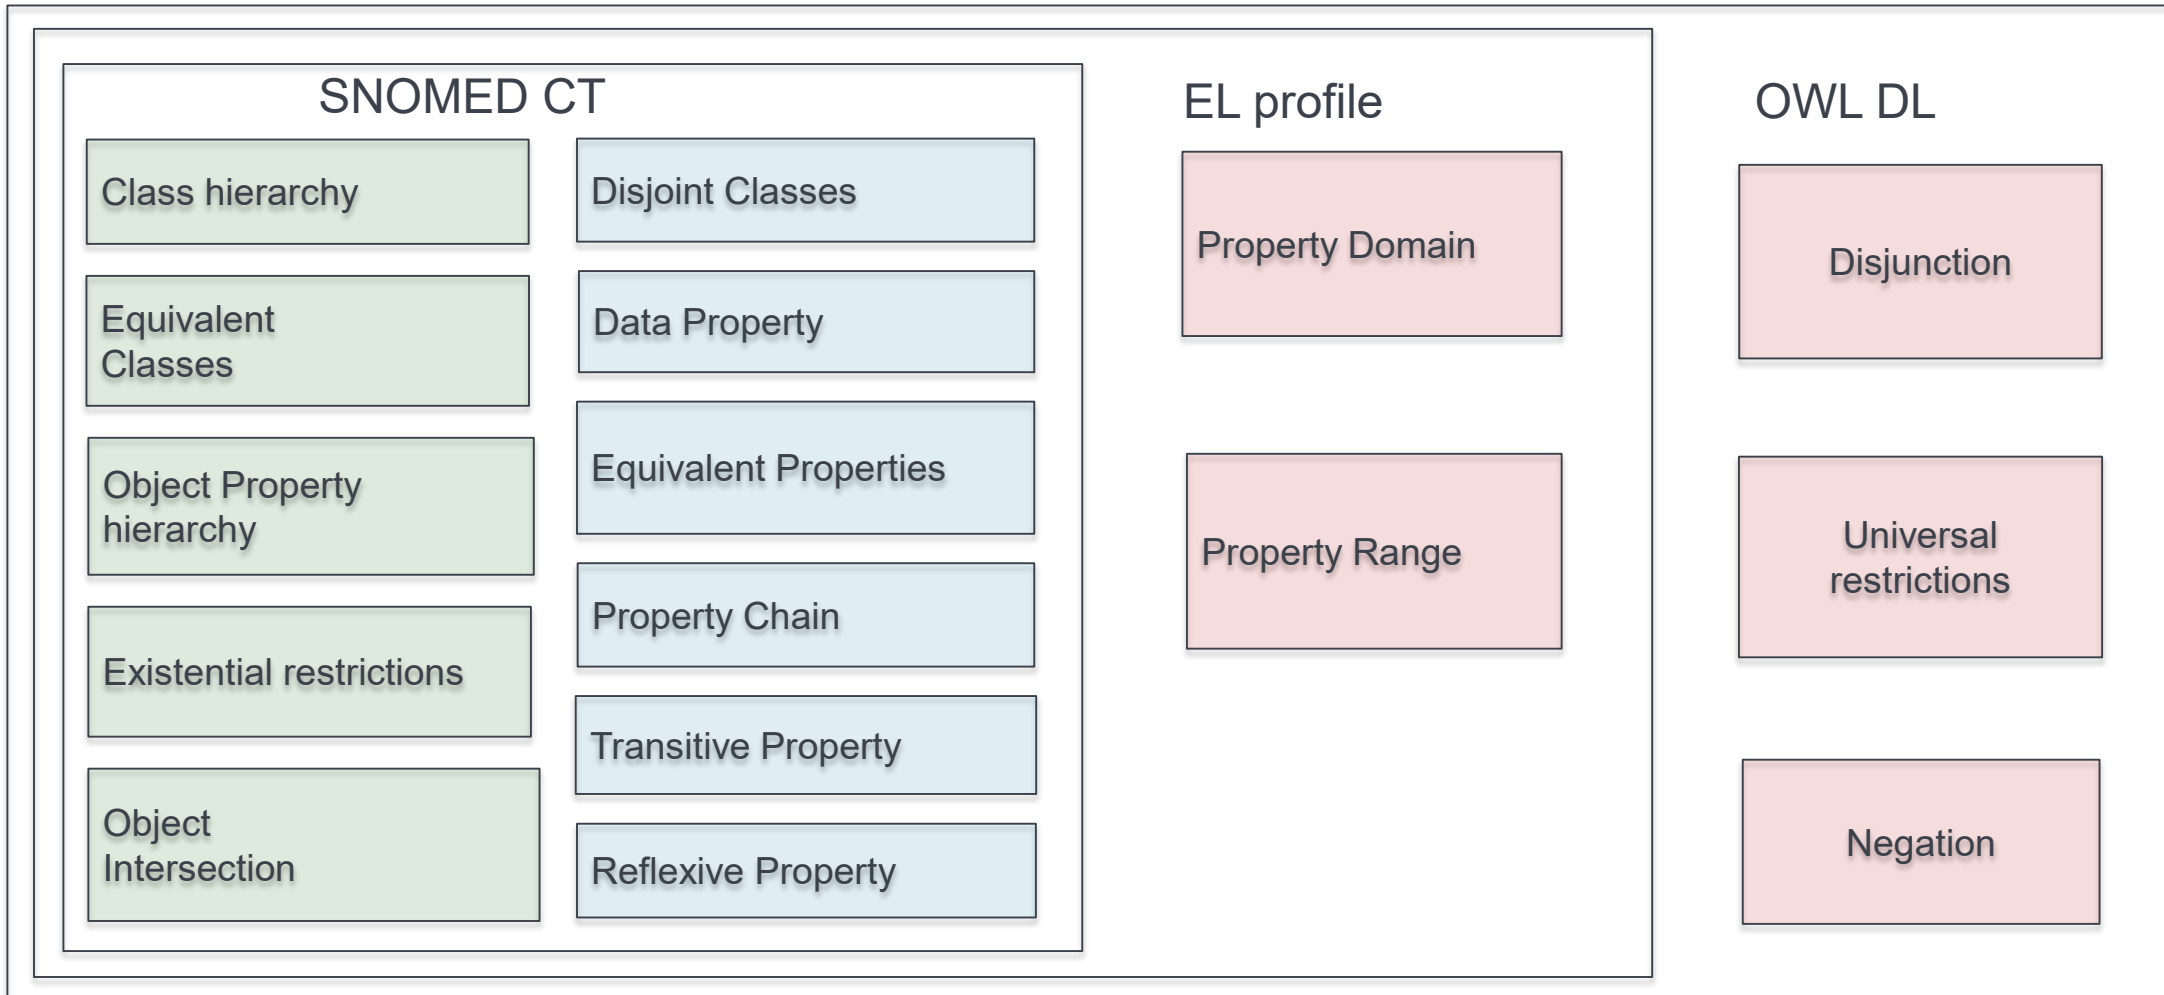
SNOMED CT

Class hierarchy

Equivalent Classes

Object Property hierarchy

Existential restrictions

Object Intersection

Disjoint Classes

Data Property

Equivalent Properties

Property Chain

Transitive Property

Reflexive Property

EL profile

Property Domain

Property Range

OWL DL

Disjunction

Universal restrictions

Negation